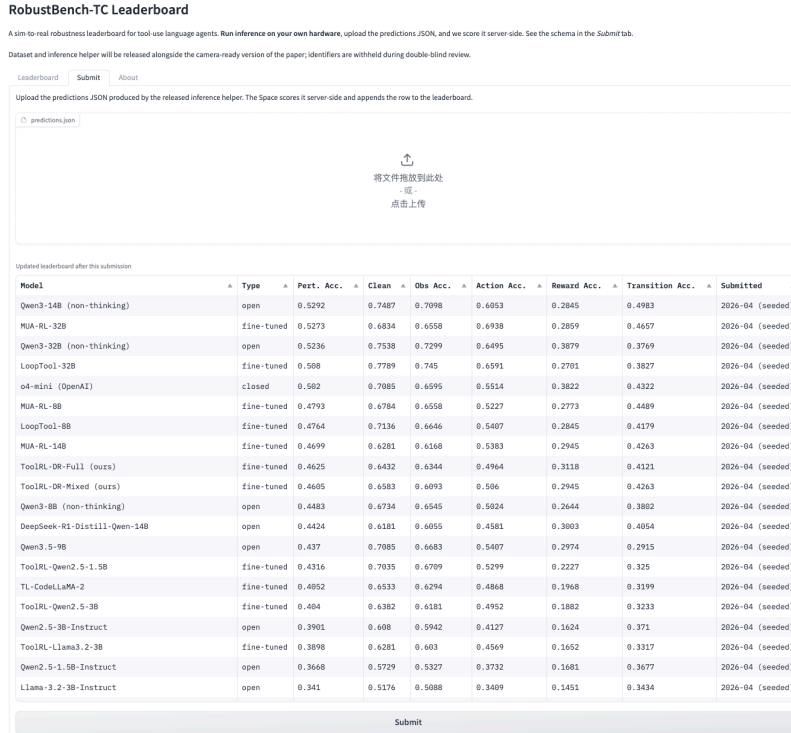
# RobustBench-TC Leaderboard

A sim-to-real robustness leaderboard for tool-use language agents. **Run inference on your own hardware**, upload the predictions JSON, and we score it server-side. See the schema in the *Submit* tab.

Dataset and inference helper will be released alongside the camera-ready version of the paper; identifiers are withheld during double-blind review.

Leaderboard Submit About

Upload the predictions JSON produced by the released inference helper. The Space scores it server-side and appends the row to the leaderboard.

predictions.json

将文件拖放到此处
- 或 -
点击上传

Updated leaderboard after this submission

| Model | Type | Pert. Acc. | Clean | Obs Acc. | Action Acc. | Reward Acc. | Transition Acc. | Submitted |
|---|---|---|---|---|---|---|---|---|
| Qwen3-14B (non-thinking) | open | 0.5292 | 0.7487 | 0.7098 | 0.6053 | 0.2845 | 0.4983 | 2026-04 (seeded |
| MUA-RL-32B | fine-tuned | 0.5273 | 0.6834 | 0.6558 | 0.6938 | 0.2859 | 0.4657 | 2026-04 (seeded |
| Qwen3-32B (non-thinking) | open | 0.5236 | 0.7538 | 0.7299 | 0.6495 | 0.3879 | 0.3769 | 2026-04 (seeded |
| LoopTool-32B | fine-tuned | 0.508 | 0.7789 | 0.745 | 0.6591 | 0.2701 | 0.3827 | 2026-04 (seeded |
| o4-mini (OpenAI) | closed | 0.502 | 0.7085 | 0.6595 | 0.5514 | 0.3822 | 0.4322 | 2026-04 (seeded |
| MUA-RL-8B | fine-tuned | 0.4793 | 0.6784 | 0.6558 | 0.5227 | 0.2773 | 0.4489 | 2026-04 (seeded |
| LoopTool-8B | fine-tuned | 0.4764 | 0.7136 | 0.6646 | 0.5407 | 0.2845 | 0.4179 | 2026-04 (seeded |
| MUA-RL-14B | fine-tuned | 0.4699 | 0.6281 | 0.6168 | 0.5383 | 0.2945 | 0.4263 | 2026-04 (seeded |
| ToolRL-DR-Full (ours) | fine-tuned | 0.4625 | 0.6432 | 0.6344 | 0.4964 | 0.3118 | 0.4121 | 2026-04 (seeded |
| ToolRL-DR-Mixed (ours) | fine-tuned | 0.4605 | 0.6583 | 0.6093 | 0.506 | 0.2945 | 0.4263 | 2026-04 (seeded |
| Qwen3-8B (non-thinking) | open | 0.4483 | 0.6734 | 0.6545 | 0.5024 | 0.2644 | 0.3802 | 2026-04 (seeded |
| DeepSeek-R1-Distill-Qwen-14B | open | 0.4424 | 0.6181 | 0.6055 | 0.4581 | 0.3003 | 0.4054 | 2026-04 (seeded |
| Qwen3.5-9B | open | 0.437 | 0.7085 | 0.6683 | 0.5407 | 0.2974 | 0.2915 | 2026-04 (seeded |
| ToolRL-Qwen2.5-1.5B | fine-tuned | 0.4316 | 0.7035 | 0.6709 | 0.5299 | 0.2227 | 0.325 | 2026-04 (seeded |
| TL-CodeLLaMA-2 | fine-tuned | 0.4052 | 0.6533 | 0.6294 | 0.4868 | 0.1968 | 0.3199 | 2026-04 (seeded |
| ToolRL-Qwen2.5-3B | fine-tuned | 0.404 | 0.6382 | 0.6181 | 0.4952 | 0.1882 | 0.3233 | 2026-04 (seeded |
| Qwen2.5-3B-Instruct | open | 0.3901 | 0.608 | 0.5942 | 0.4127 | 0.1624 | 0.371 | 2026-04 (seeded |
| ToolRL-Llama3.2-3B | fine-tuned | 0.3898 | 0.6281 | 0.603 | 0.4569 | 0.1652 | 0.3317 | 2026-04 (seeded |
| Qwen2.5-1.5B-Instruct | open | 0.3668 | 0.5729 | 0.5327 | 0.3732 | 0.1681 | 0.3677 | 2026-04 (seeded |
| Llama-3.2-3B-Instruct | open | 0.341 | 0.5176 | 0.5088 | 0.3409 | 0.1451 | 0.3434 | 2026-04 (seeded |

Submit